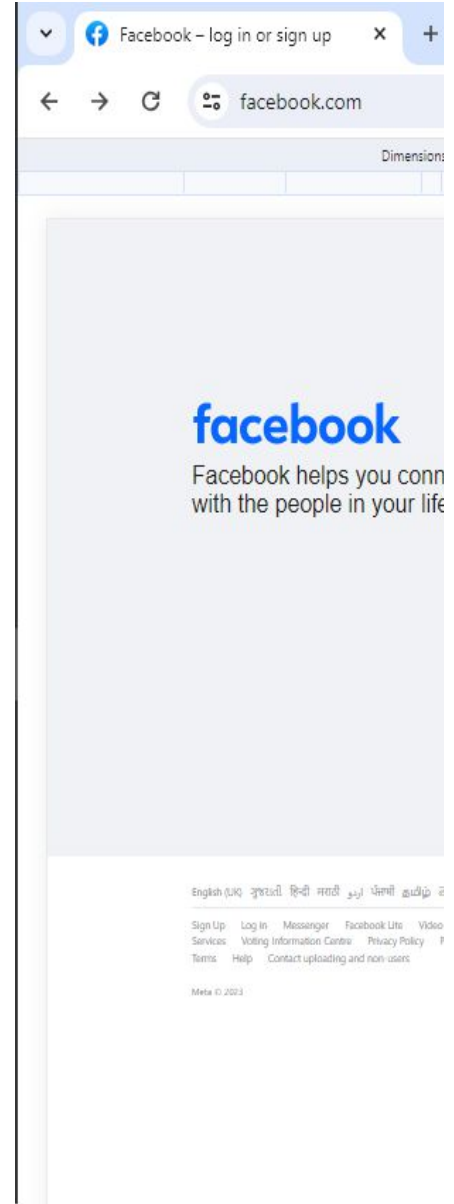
Facebook – log in or sign up ×
+

facebook.com

Dimensions

facebook
Facebook helps you conn
with the people in your life

English (UK) ગુજરાતી हिन्दी मराठी اردو ਪੰਜਾਬੀ தமிழ்

Sign Up Log In Messenger Facebook Lite Video
Services Voting Information Centre Privacy Policy
Terms Help Contact uploading and non-users

Meta © 2023